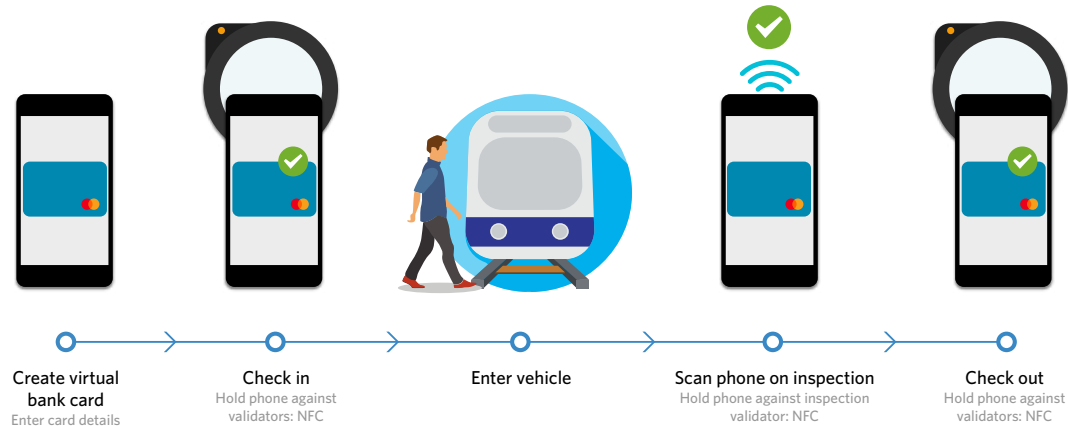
Create virtual bank card
Enter card details

Check in
Hold phone against validators: NFC

Enter vehicle

Scan phone on inspection
Hold phone against inspection validator: NFC

Check out
Hold phone against validators: NFC